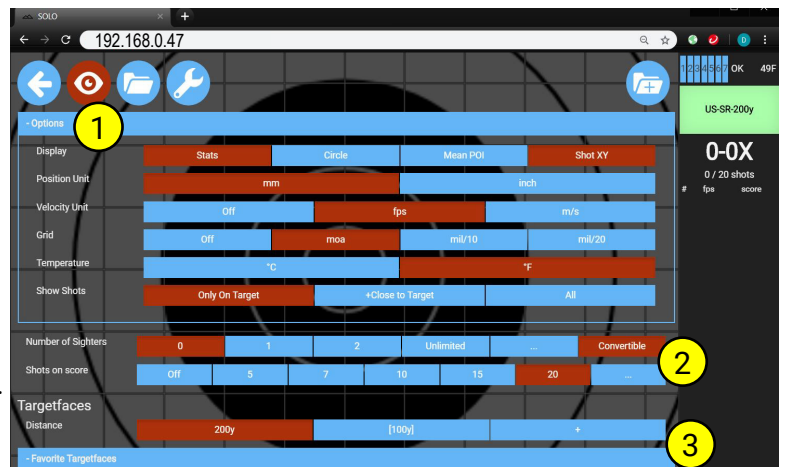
SOLO
192.168.0.47
1 2 3 4 5 6 7 OK 49F
US-SR-200y
0-0X
0 / 20 shots
# fps score
- Options
1
Display
Stats | Circle | Mean POI | Shot XY
Position Unit
mm | inch
Velocity Unit
Off | fps | m/s
Grid
Off | moa | mil/10 | mil/20
Temperature
°C | °F
Show Shots
Only On Target | +Close to Target | All
Number of Sighters
0 | 1 | 2 | Unlimited | ... | Convertible
2
Shots on score
Off | 5 | 7 | 10 | 15 | 20 | ...
Targetfaces
Distance
200y | [100y] | +
3
- Favorite Targetfaces